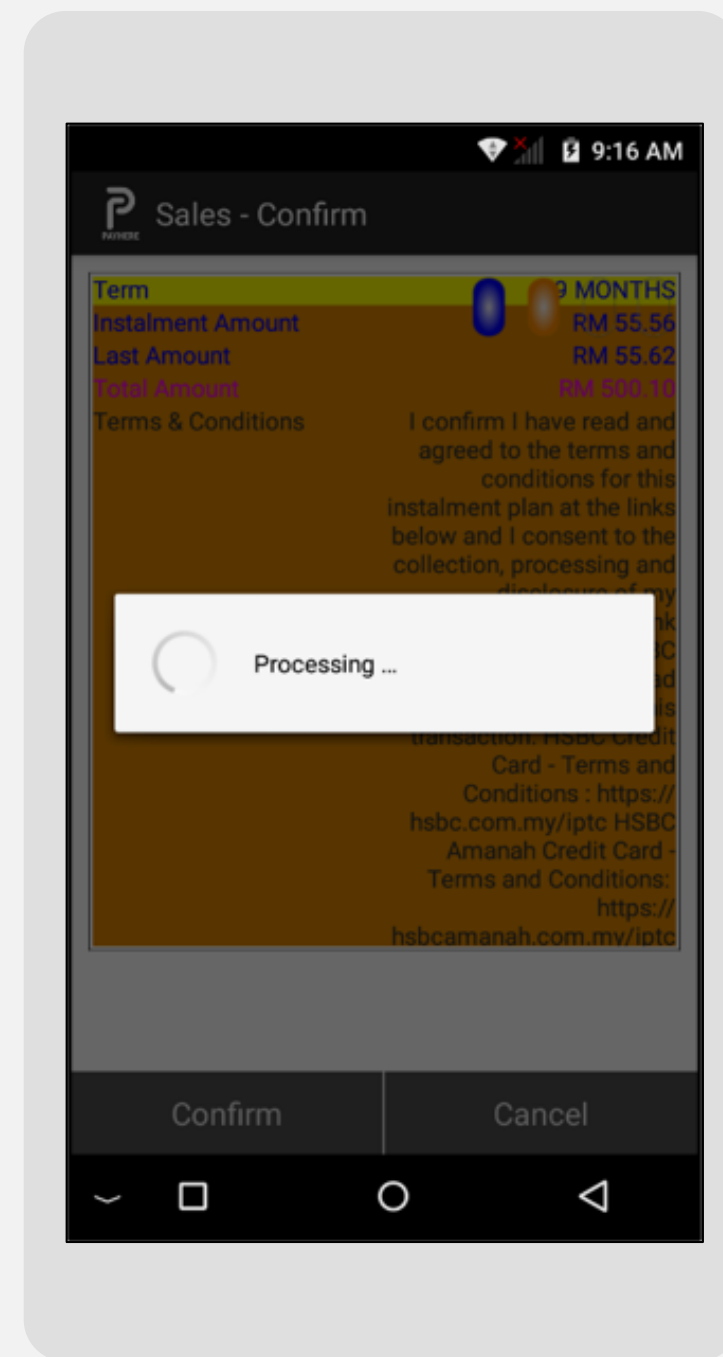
9:16 AM

PAYHERE

Sales - Confirm

| | |
|---|---|
| Term | 9 MONTHS |
| Instalment Amount | RM 55.56 |
| Last Amount | RM 55.62 |
| Total Amount | RM 500.10 |
| Terms & Conditions | I confirm I have read and agreed to the terms and conditions for this instalment plan at the links below and I consent to the collection, processing and disclosure of my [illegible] transaction. HSBC Credit Card - Terms and Conditions : https:// hsbc.com.my/iptc HSBC Amanah Credit Card - Terms and Conditions: https:// hsbcamanah.com.my/iptc |

Processing ...

Confirm

Cancel